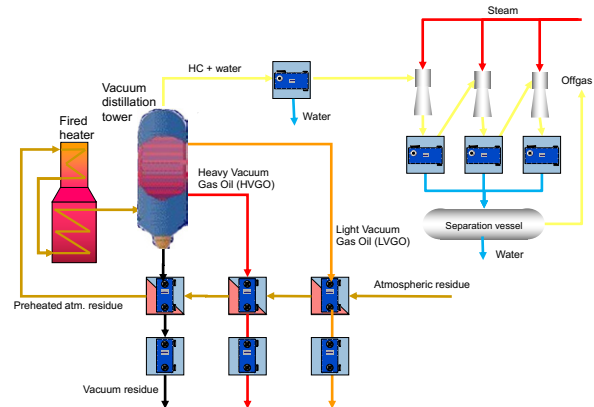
Steam

HC + water

Vacuum distillation tower

Offgas

Water

Fired heater

Heavy Vacuum Gas Oil (HVGO)

Separation vessel

Water

Light Vacuum Gas Oil (LVGO)

Atmospheric residue

Preheated atm. residue

Vacuum residue